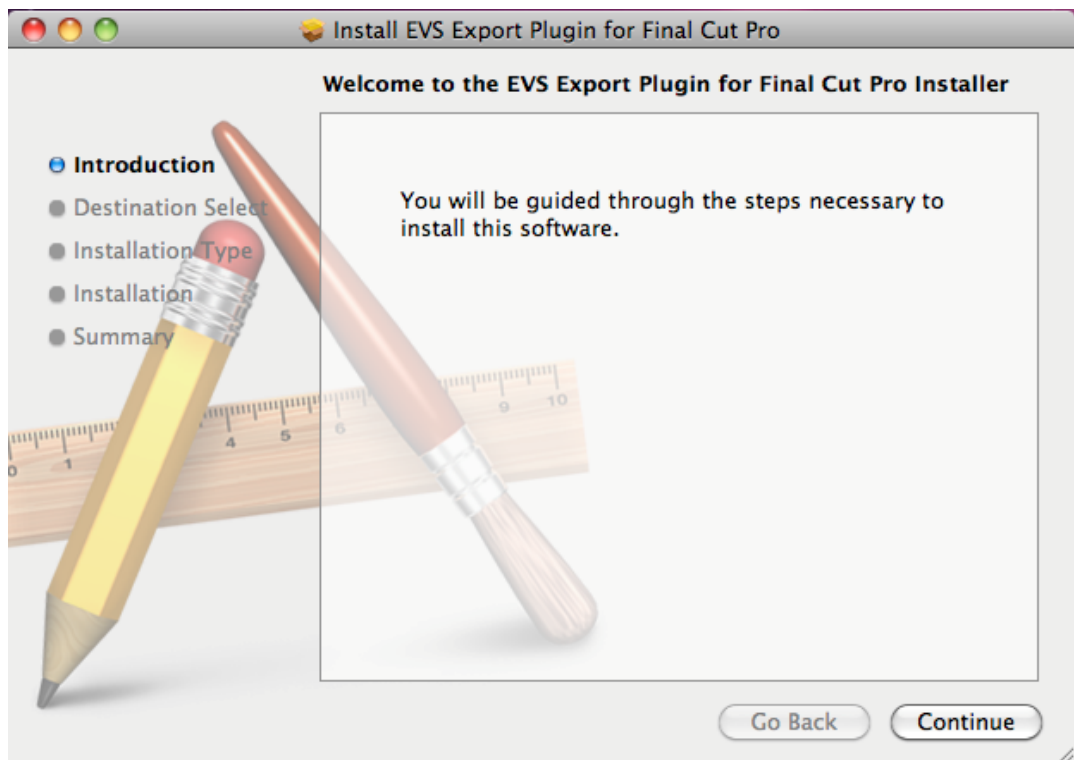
Install EVS Export Plugin for Final Cut Pro

Welcome to the EVS Export Plugin for Final Cut Pro Installer

Introduction
Destination Select
Installation Type
Installation
Summary

You will be guided through the steps necessary to install this software.

1 4 5 6 9 10

Go Back
Continue